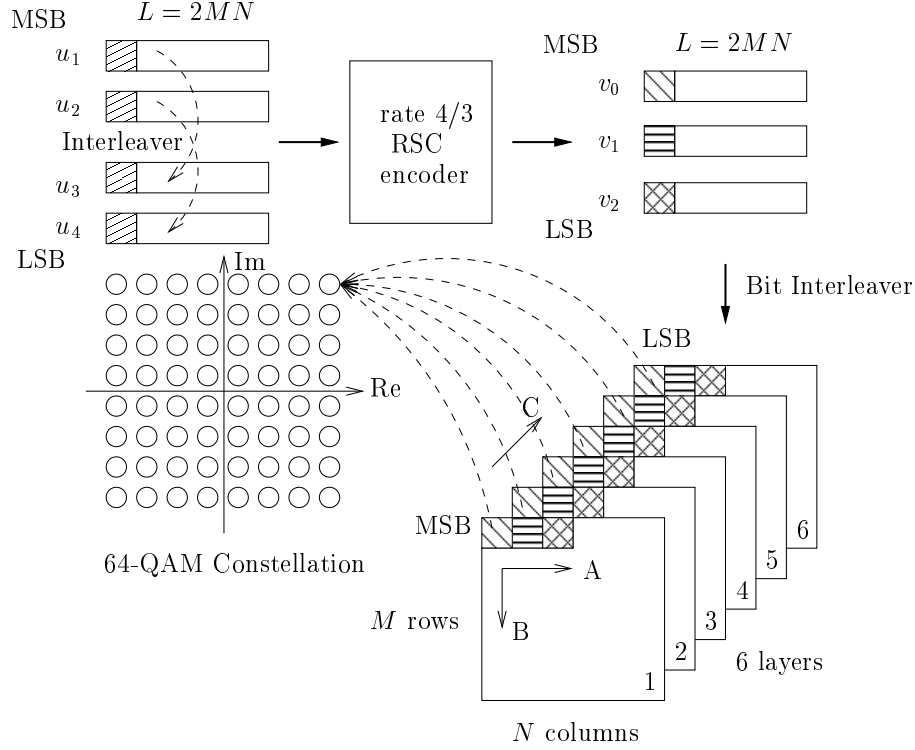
MSB $L = 2MN$

$u_1$

$u_2$

Interleaver

$u_3$

$u_4$

LSB

rate 4/3 RSC encoder

MSB $L = 2MN$

$v_0$

$v_1$

$v_2$

LSB

Im

Re

Bit Interleaver

LSB

C

MSB

6

5

4

3

2

1

A

B

64-QAM Constellation

$M$ rows

6 layers

$N$ columns